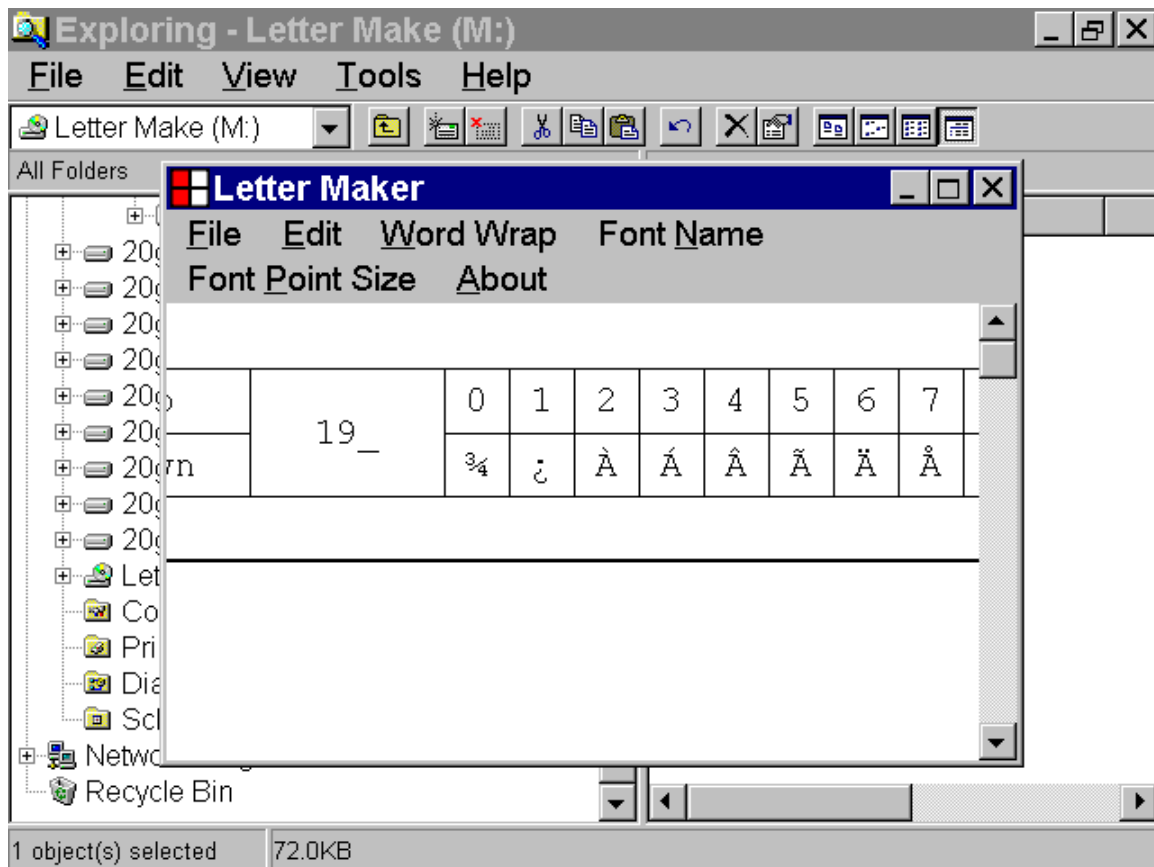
Exploring - Letter Make (M:)

File Edit View Tools Help

Letter Make (M:)

All Folders

20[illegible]
20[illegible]
20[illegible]
20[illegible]
20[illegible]
20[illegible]
20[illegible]
20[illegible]
20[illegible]
Let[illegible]
Co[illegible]
Pri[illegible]
Dia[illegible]
Sc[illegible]
Netwo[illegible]
Recycle Bin

Letter Maker

File Edit Word Wrap Font Name
Font Point Size About

| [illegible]b | 19_ | 0 | 1 | 2 | 3 | 4 | 5 | 6 | 7 |
|---|---|---|---|---|---|---|---|---|---|
| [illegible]wn | | ¾ | ¿ | À | Á | Â | Ã | Ä | Å |

1 object(s) selected 72.0KB